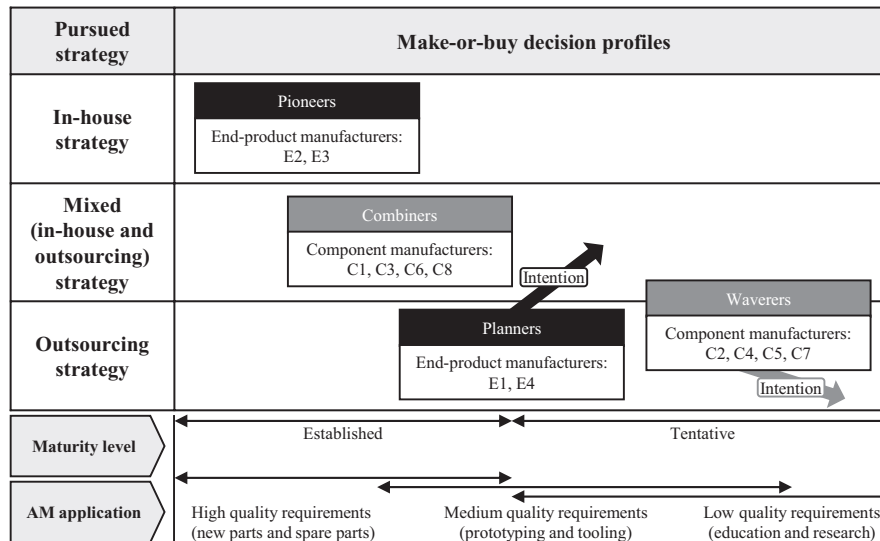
| Pursued strategy | Make-or-buy decision profiles |
|---|---|
| In-house strategy | Pioneers<br>End-product manufacturers: E2, E3 |
| Mixed (in-house and outsourcing) strategy | Combiners<br>Component manufacturers: C1, C3, C6, C8<br>Intention |
| Outsourcing strategy | Planners<br>End-product manufacturers: E1, E4<br>Waverers<br>Component manufacturers: C2, C4, C5, C7<br>Intention |
| Maturity level | Established — Tentative |
| AM application | High quality requirements (new parts and spare parts) — Medium quality requirements (prototyping and tooling) — Low quality requirements (education and research) |